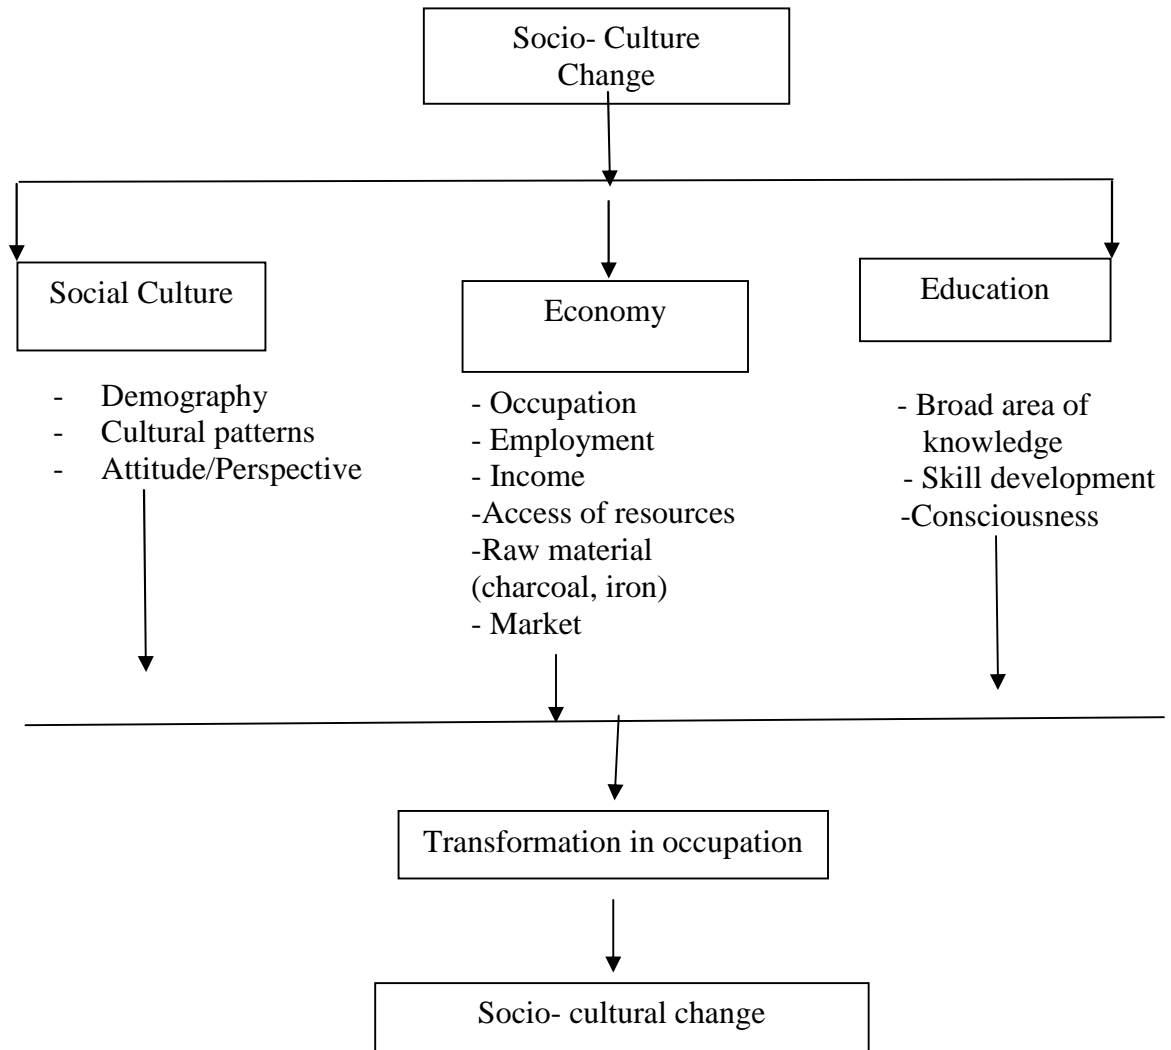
Socio- Culture Change

Social Culture

- Demography
- Cultural patterns
- Attitude/Perspective

Economy

- Occupation
- Employment
- Income
-Access of resources
-Raw material (charcoal, iron)
- Market

Education

- Broad area of knowledge
- Skill development
-Consciousness

Transformation in occupation

Socio- cultural change